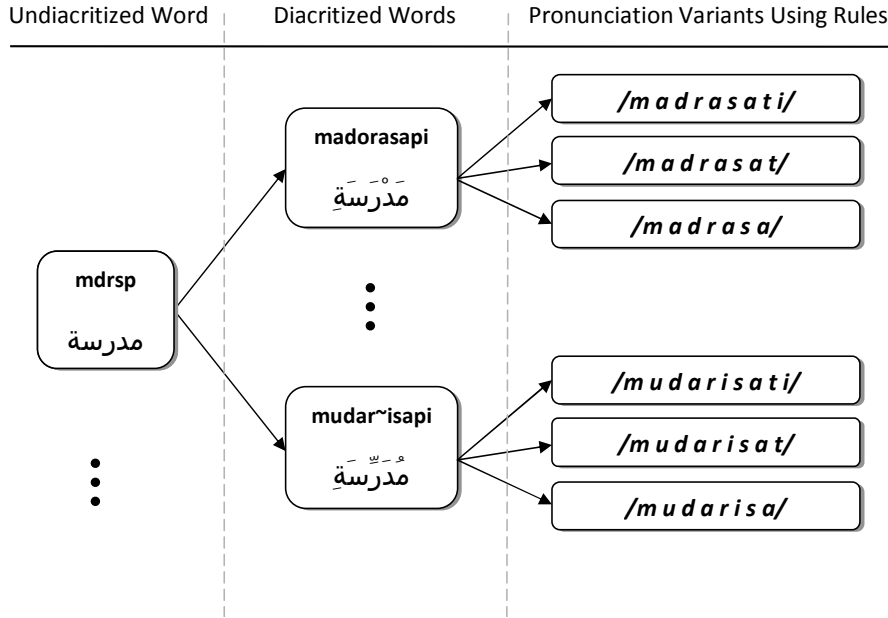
Undiacritized Word

Diacritized Words

Pronunciation Variants Using Rules

mdrsp
مدرسة

madorasapi
مَدْرَسَةِ

mudar~isapi
مُدَرِّسَةِ

/m a d r a s a t i/

/m a d r a s a t/

/m a d r a s a/

/m u d a r i s a t i/

/m u d a r i s a t/

/m u d a r i s a/